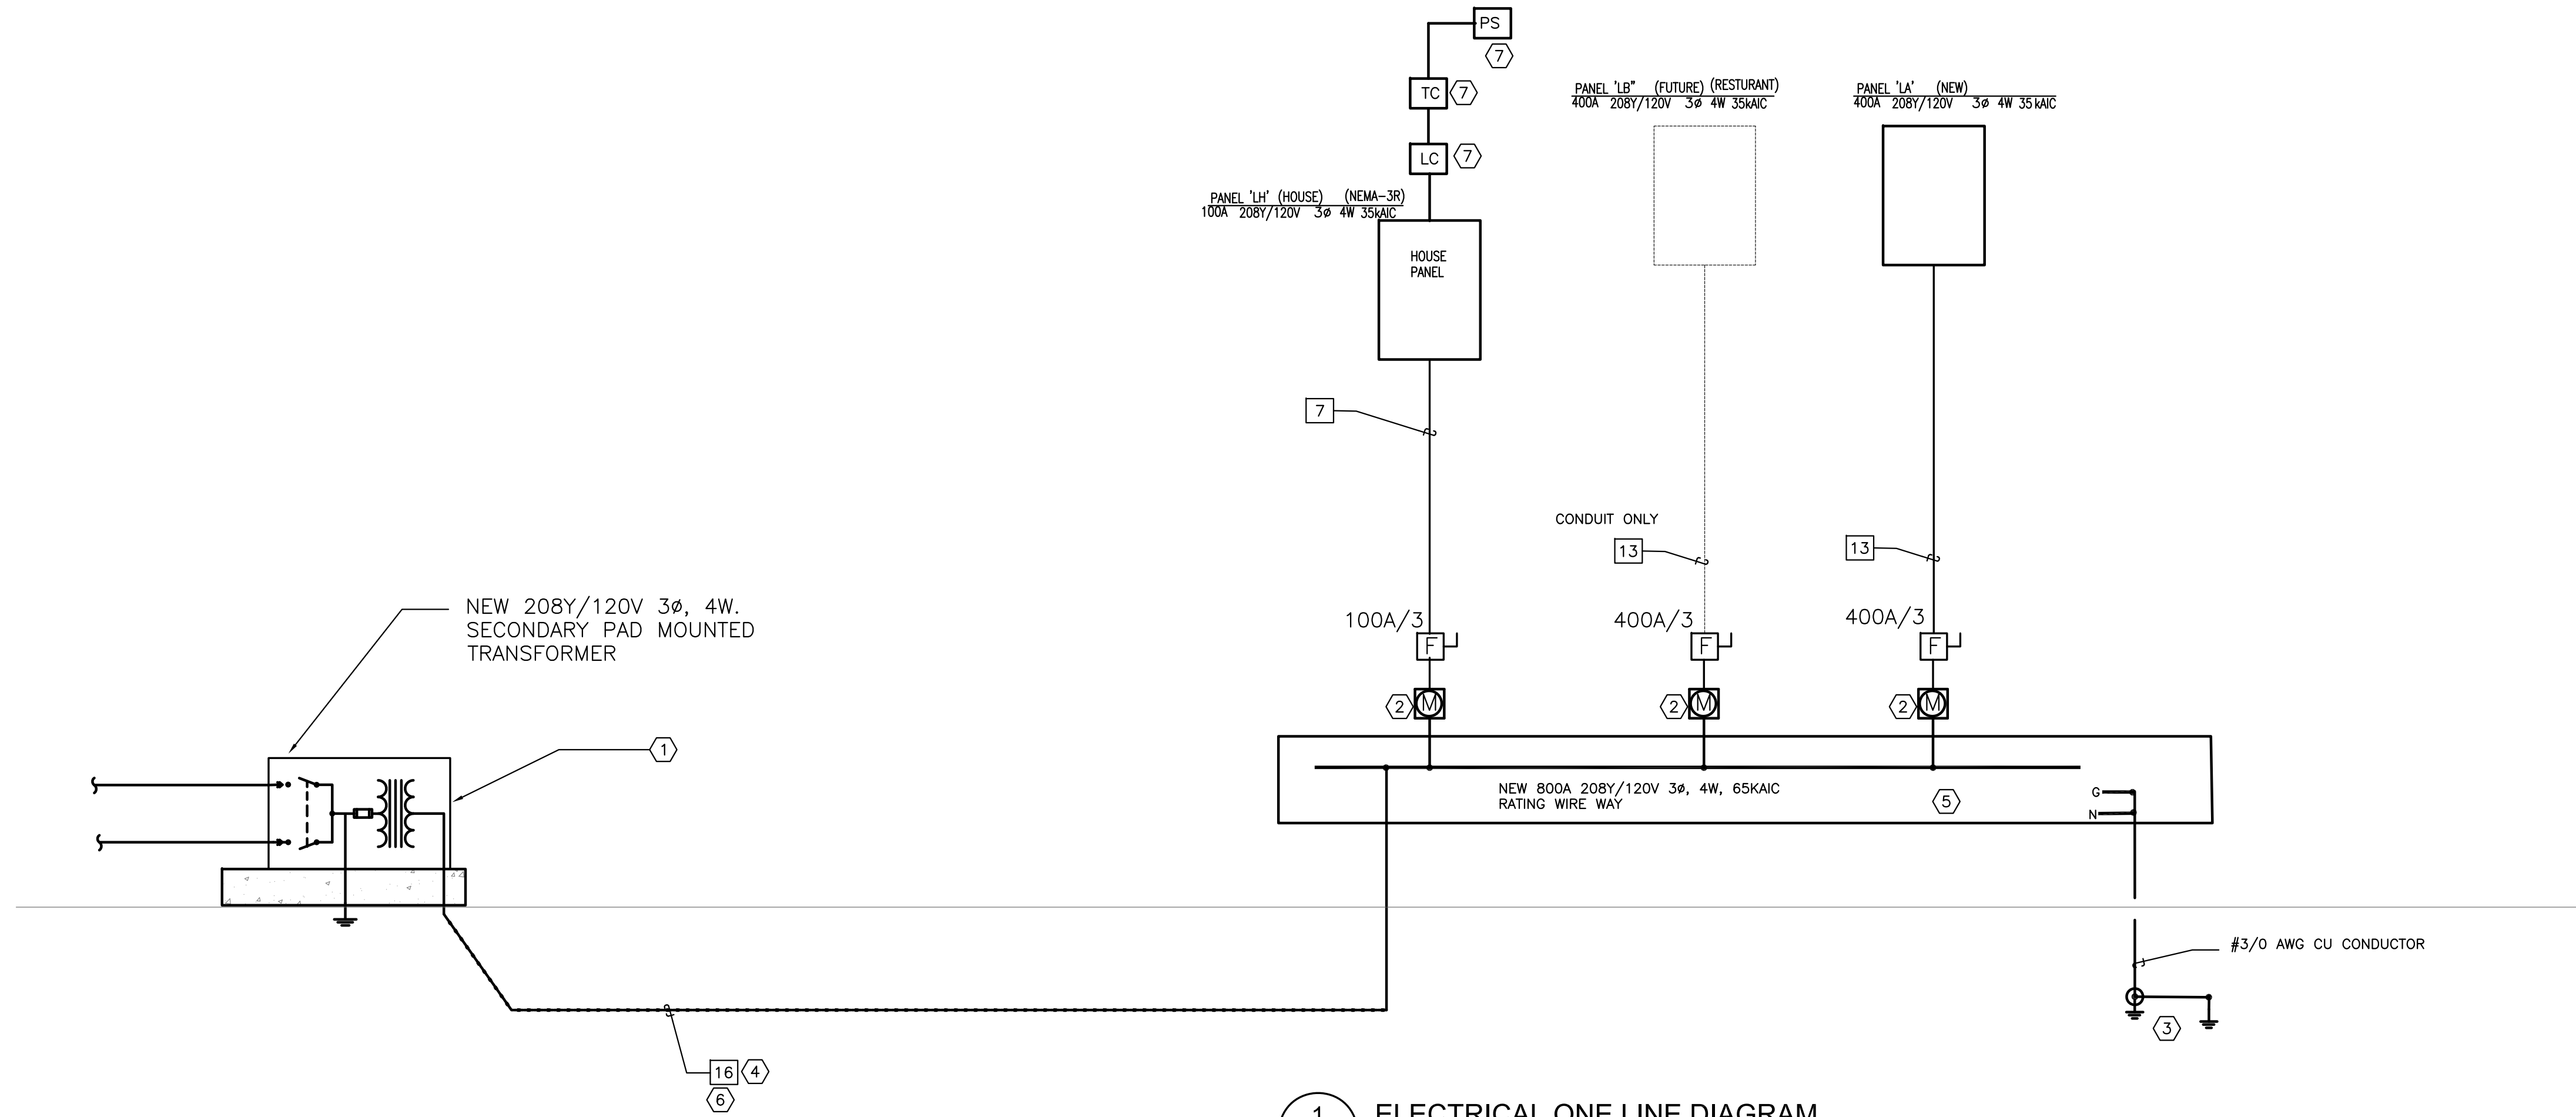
PS
7
TC 7
LC 7
PANEL 'LH' (HOUSE) (NEMA-3R)
100A 208Y/120V 3ø 4W 35kAIC
HOUSE PANEL
PANEL 'LB" (FUTURE) (RESTURANT)
400A 208Y/120V 3ø 4W 35kAIC
PANEL 'LA' (NEW)
400A 208Y/120V 3ø 4W 35kAIC
7
CONDUIT ONLY
13
13
100A/3
400A/3
400A/3
F
F
F
2 M
2 M
2 M
NEW 208Y/120V 3ø, 4W. SECONDARY PAD MOUNTED TRANSFORMER
1
NEW 800A 208Y/120V 3ø, 4W, 65KAIC RATING WIRE WAY
5
G
N
#3/0 AWG CU CONDUCTOR
3
16 4
6
1 ELECTRICAL ONE LINE DIAGRAM